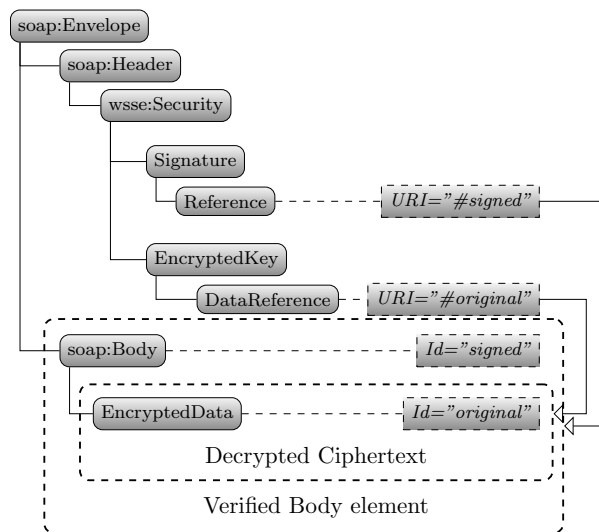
soap:Envelope

soap:Header

wsse:Security

Signature

Reference

URI="#signed"

EncryptedKey

DataReference

URI="#original"

soap:Body

Id="signed"

EncryptedData

Id="original"

Decrypted Ciphertext

Verified Body element